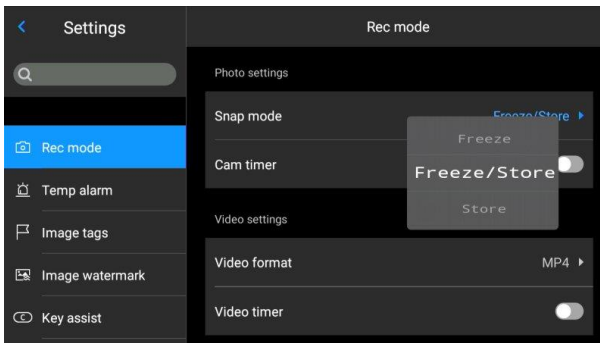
Settings

Rec mode

Temp alarm

Image tags

Image watermark

Key assist

Rec mode

Photo settings

Snap mode

Freeze/Store

Cam timer

Freeze

Freeze/Store

Store

Video settings

Video format

MP4

Video timer